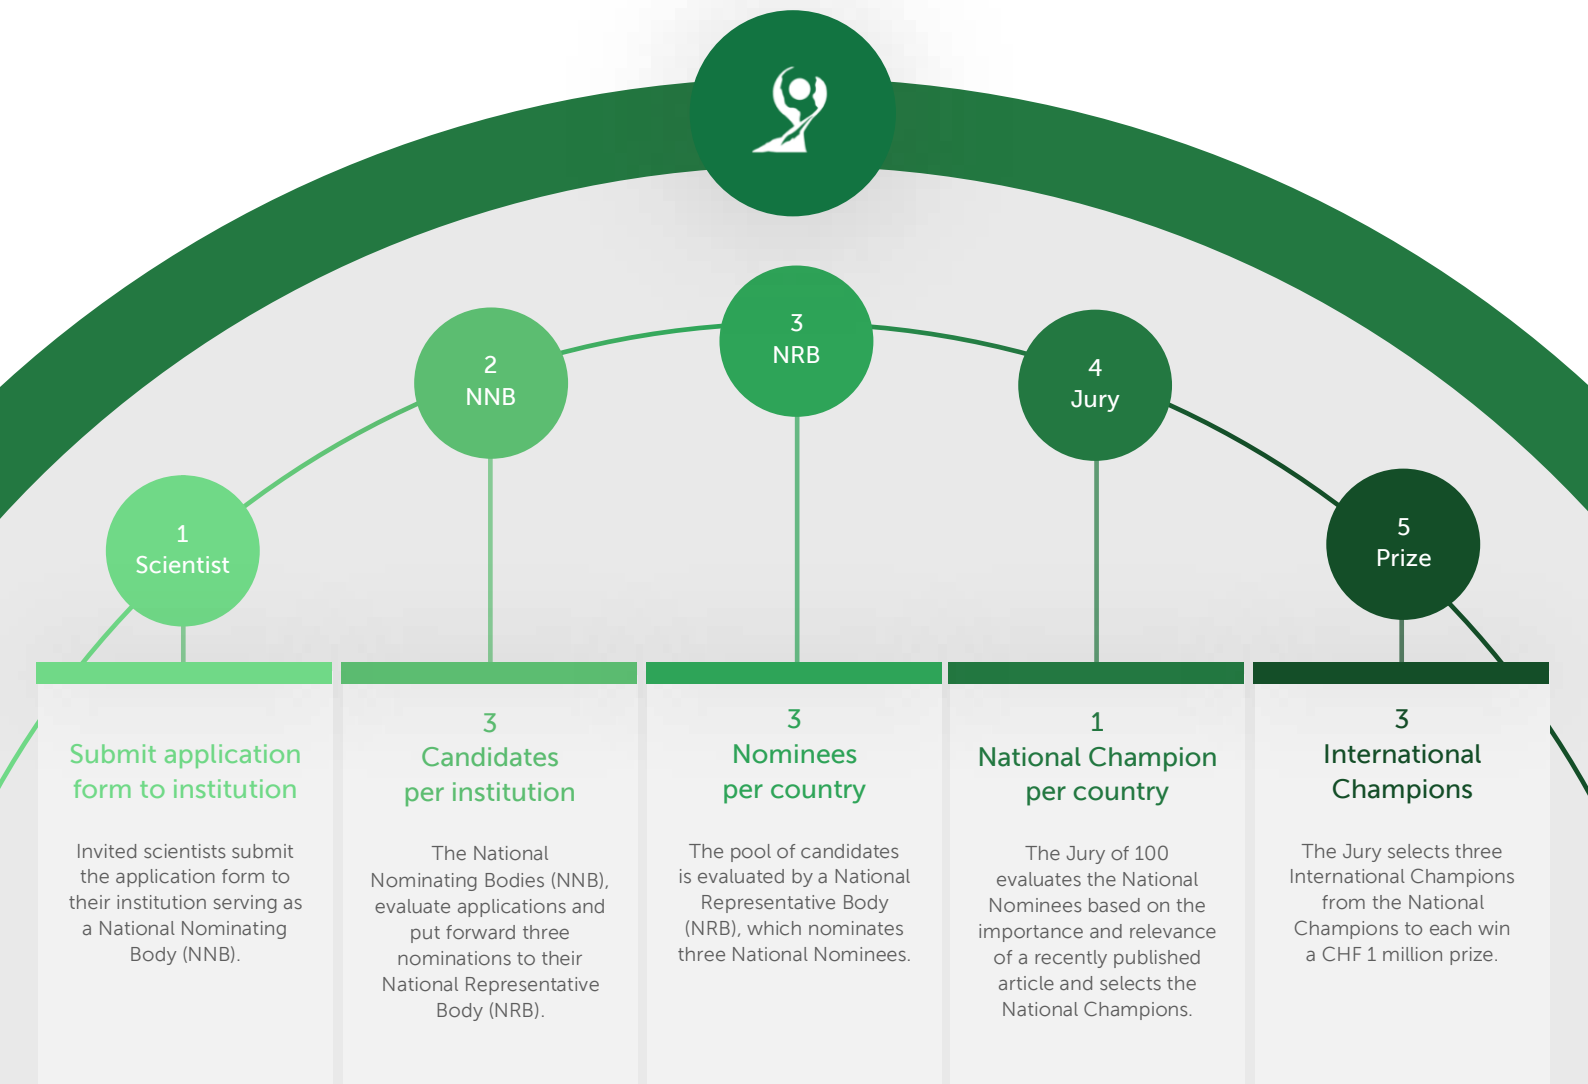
3
NRB

2
NNB

4
Jury

1
Scientist

5
Prize

Submit application form to institution

Invited scientists submit the application form to their institution serving as a National Nominating Body (NNB).

3
Candidates per institution

The National Nominating Bodies (NNB), evaluate applications and put forward three nominations to their National Representative Body (NRB).

3
Nominees per country

The pool of candidates is evaluated by a National Representative Body (NRB), which nominates three National Nominees.

1
National Champion per country

The Jury of 100 evaluates the National Nominees based on the importance and relevance of a recently published article and selects the National Champions.

3
International Champions

The Jury selects three International Champions from the National Champions to each win a CHF 1 million prize.